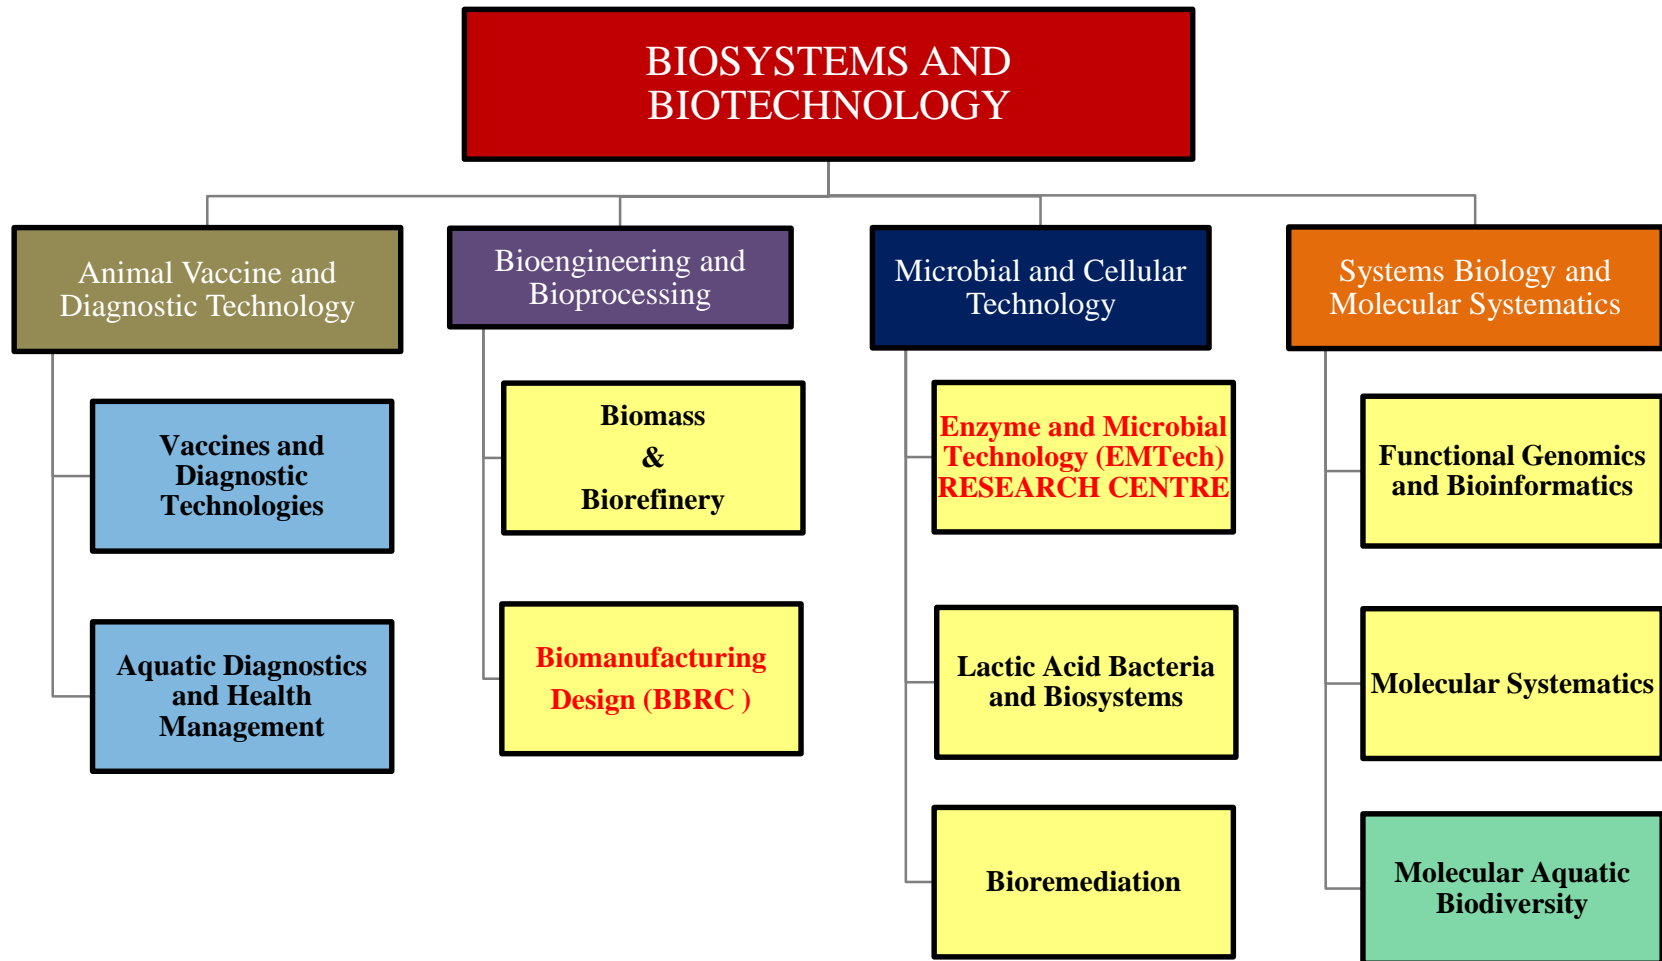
BIOSYSTEMS AND BIOTECHNOLOGY

Animal Vaccine and Diagnostic Technology

Vaccines and Diagnostic Technologies

Aquatic Diagnostics and Health Management

Bioengineering and Bioprocessing

Biomass & Biorefinery

Biomanufacturing Design (BBRC )

Microbial and Cellular Technology

Enzyme and Microbial Technology (EMTech) RESEARCH CENTRE

Lactic Acid Bacteria and Biosystems

Bioremediation

Systems Biology and Molecular Systematics

Functional Genomics and Bioinformatics

Molecular Systematics

Molecular Aquatic Biodiversity